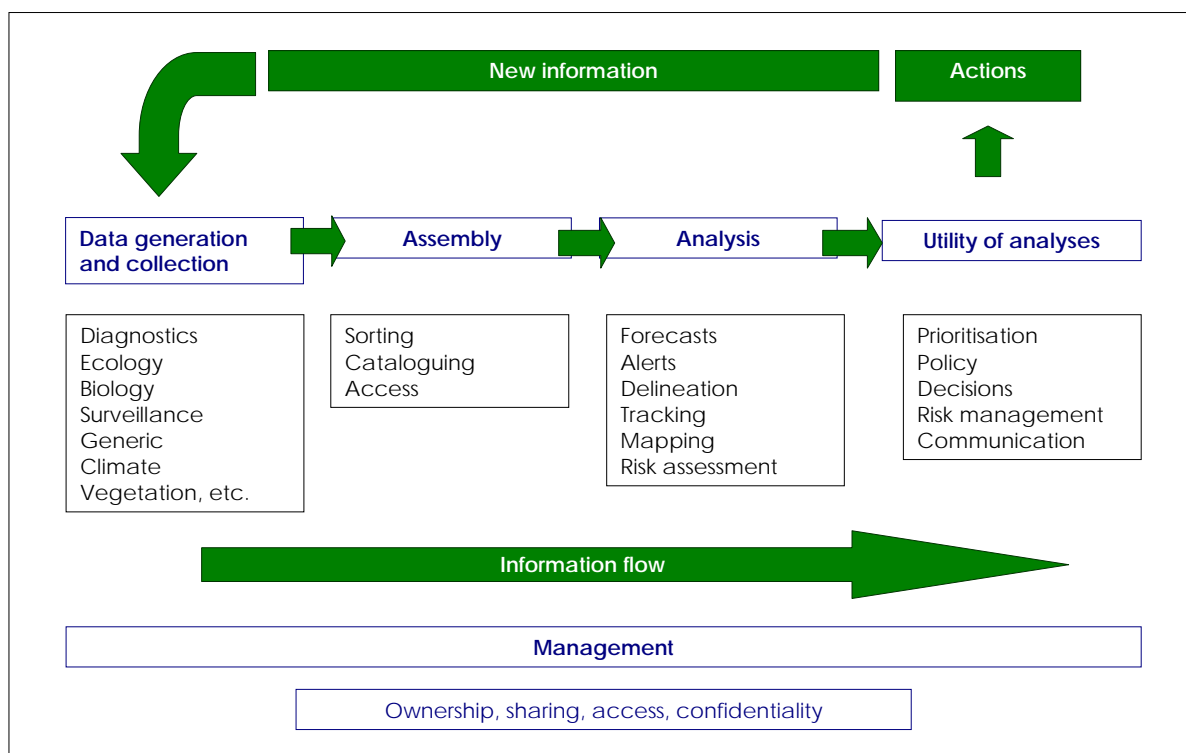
New information

Actions

Data generation and collection

Assembly

Analysis

Utility of analyses

Diagnostics
Ecology
Biology
Surveillance
Generic
Climate
Vegetation, etc.

Sorting
Cataloguing
Access

Forecasts
Alerts
Delineation
Tracking
Mapping
Risk assessment

Prioritisation
Policy
Decisions
Risk management
Communication

Information flow

Management

Ownership, sharing, access, confidentiality